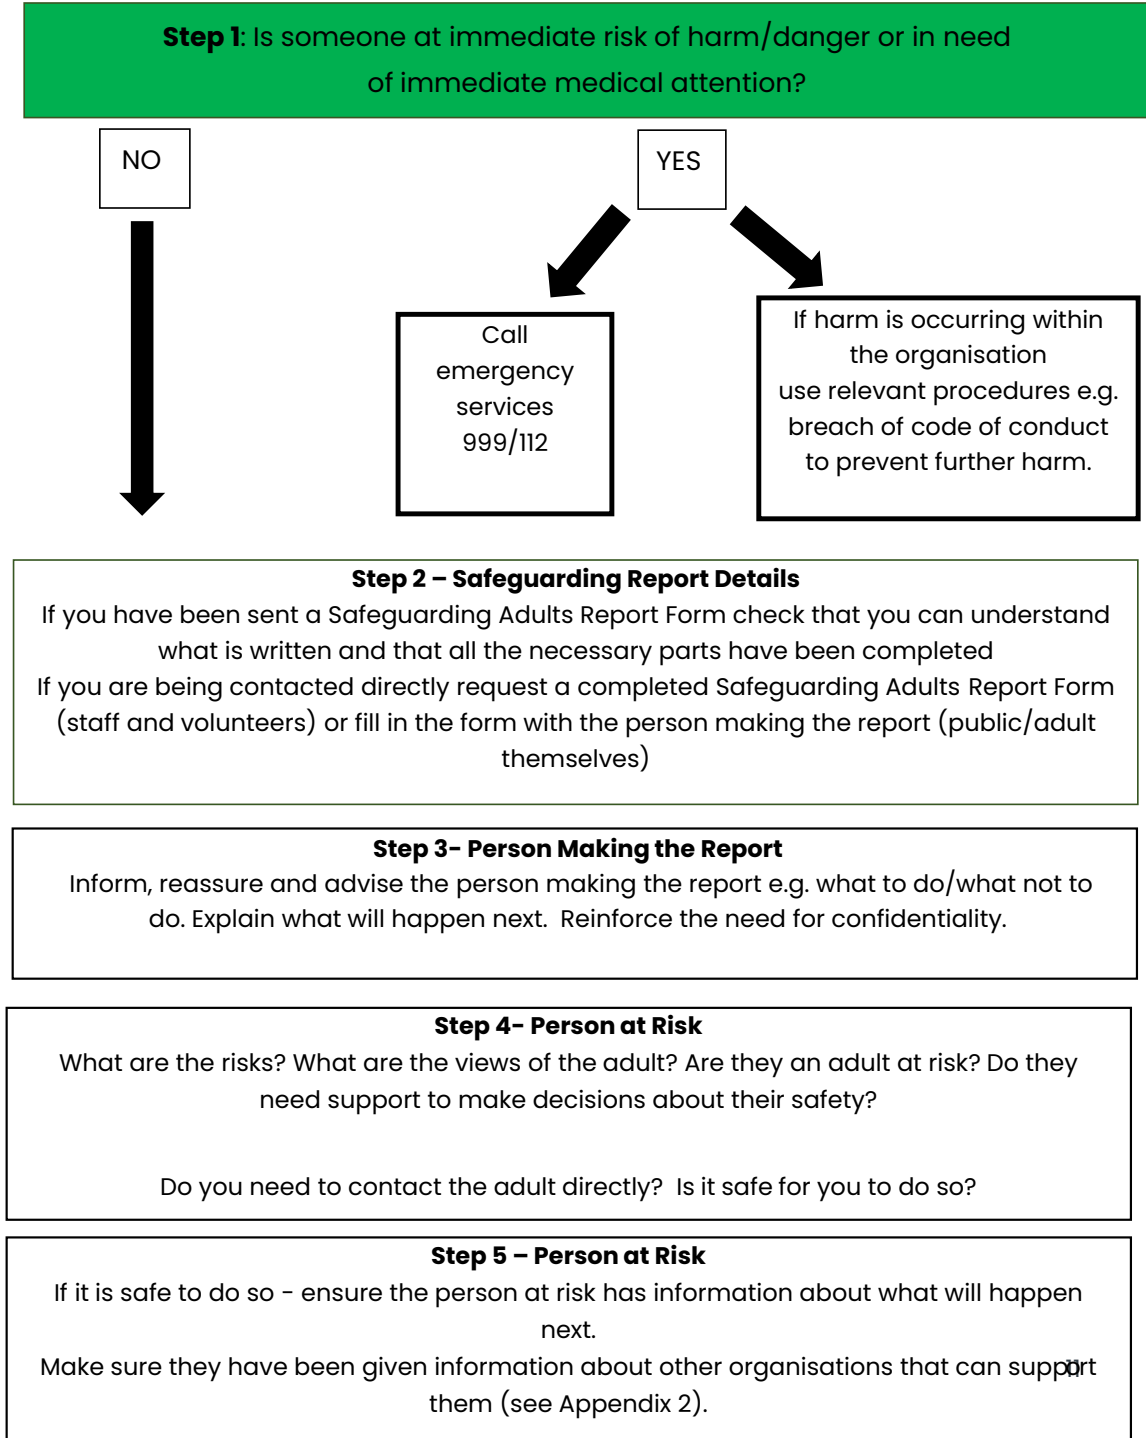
**Step 1**: Is someone at immediate risk of harm/danger or in need of immediate medical attention?

NO

YES

Call emergency services 999/112

If harm is occurring within the organisation use relevant procedures e.g. breach of code of conduct to prevent further harm.

**Step 2 – Safeguarding Report Details**
If you have been sent a Safeguarding Adults Report Form check that you can understand what is written and that all the necessary parts have been completed
If you are being contacted directly request a completed Safeguarding Adults Report Form (staff and volunteers) or fill in the form with the person making the report (public/adult themselves)

**Step 3- Person Making the Report**
Inform, reassure and advise the person making the report e.g. what to do/what not to do. Explain what will happen next. Reinforce the need for confidentiality.

**Step 4- Person at Risk**
What are the risks? What are the views of the adult? Are they an adult at risk? Do they need support to make decisions about their safety?

Do you need to contact the adult directly? Is it safe for you to do so?

**Step 5 – Person at Risk**
If it is safe to do so - ensure the person at risk has information about what will happen next.
Make sure they have been given information about other organisations that can support them (see Appendix 2).